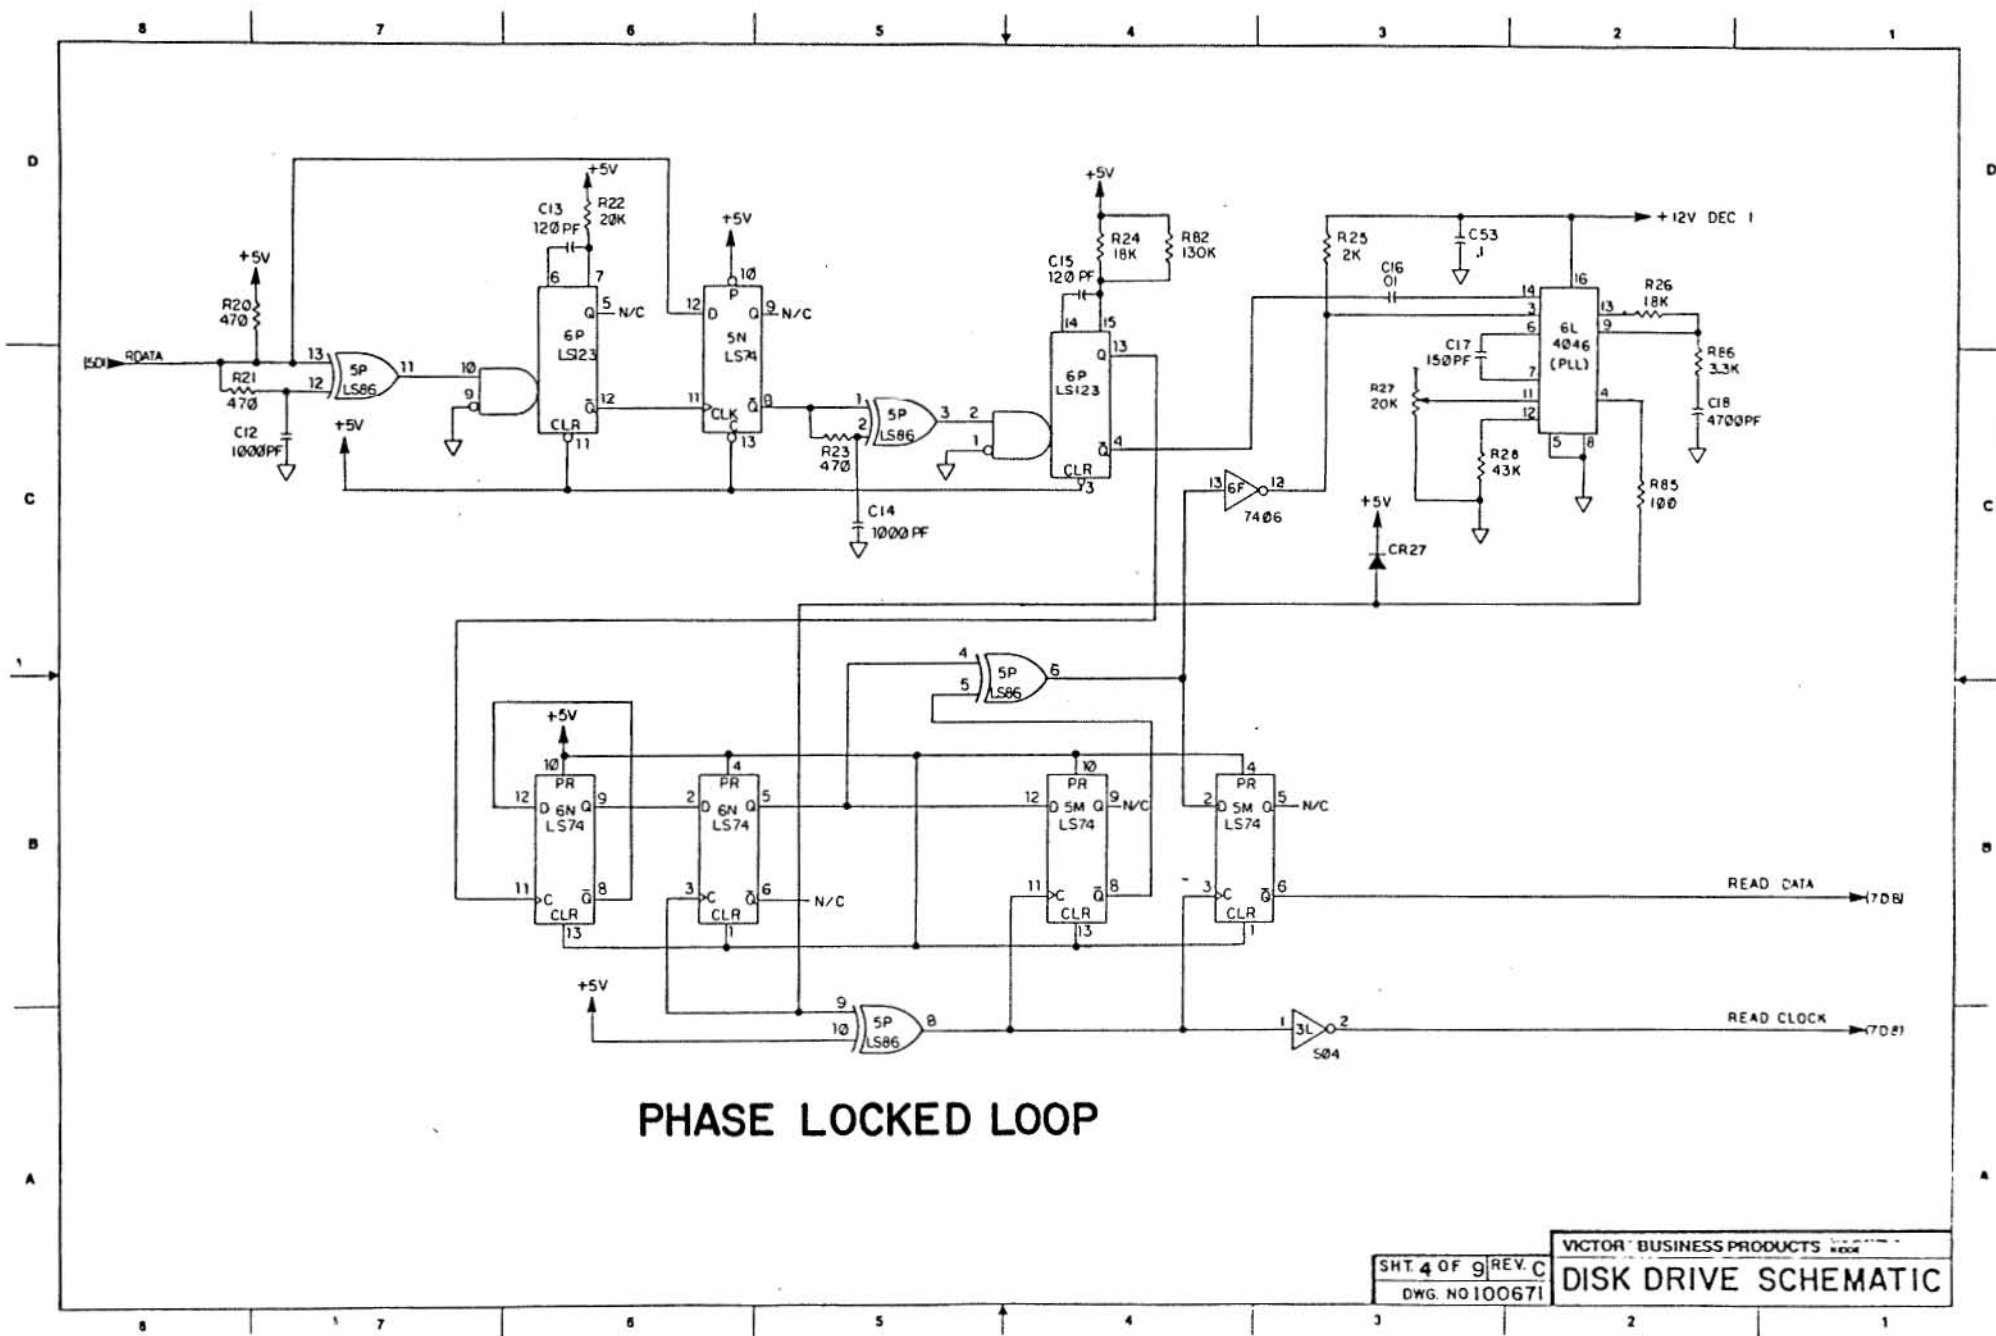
8 7 6 5 4 3 2 1

D

C

B

A

(5D) RDATA
+5V
R20 470
R21 470
C12 1000PF
13 12 5P LS86 11
10 9
+5V
C13 120 PF
+5V
R22 20K
6 7
6P LS123
Q 5 N/C
Q̄ 12
CLR 11
+5V
10
P
12 D
5N LS74
Q 9 N/C
11 CLK
Q̄ 8
C 13
1 2
R23 470
5P LS86 3
C14 1000 PF
2 1
+5V
R24 18K
R82 130K
C15 120 PF
14 15
6P LS123
Q 13
Q̄ 4
CLR 3
R25 2K
C16 .01
C53 .1
+12V DEC 1
14 3 6 7 11 12
C17 150PF
R27 20K
R28 43K
6L 4046 (PLL)
16 13 9 4 5 8
R26 18K
R86 3.3K
C18 4700PF
R85 100
13 6F 12
7406
+5V
CR27
4 5
5P LS86 6
+5V
10
PR
12 D 6N Q 9
LS74
11 C Q̄ 8
CLR 13
4
PR
2 D 6N Q 5
LS74
3 C Q̄ 6 N/C
CLR 1
10
PR
12 D 5M Q 9 N/C
LS74
11 C Q̄ 8
CLR 13
4
PR
2 D 5M Q 5 N/C
LS74
3 C Q̄ 6
CLR 1
READ DATA (7D8)
+5V
9 10 5P LS86 8
1 3L 2
S04
READ CLOCK (7D8)

PHASE LOCKED LOOP

VICTOR BUSINESS PRODUCTS
SHT. 4 OF 9 REV. C
DWG. NO 100671
DISK DRIVE SCHEMATIC